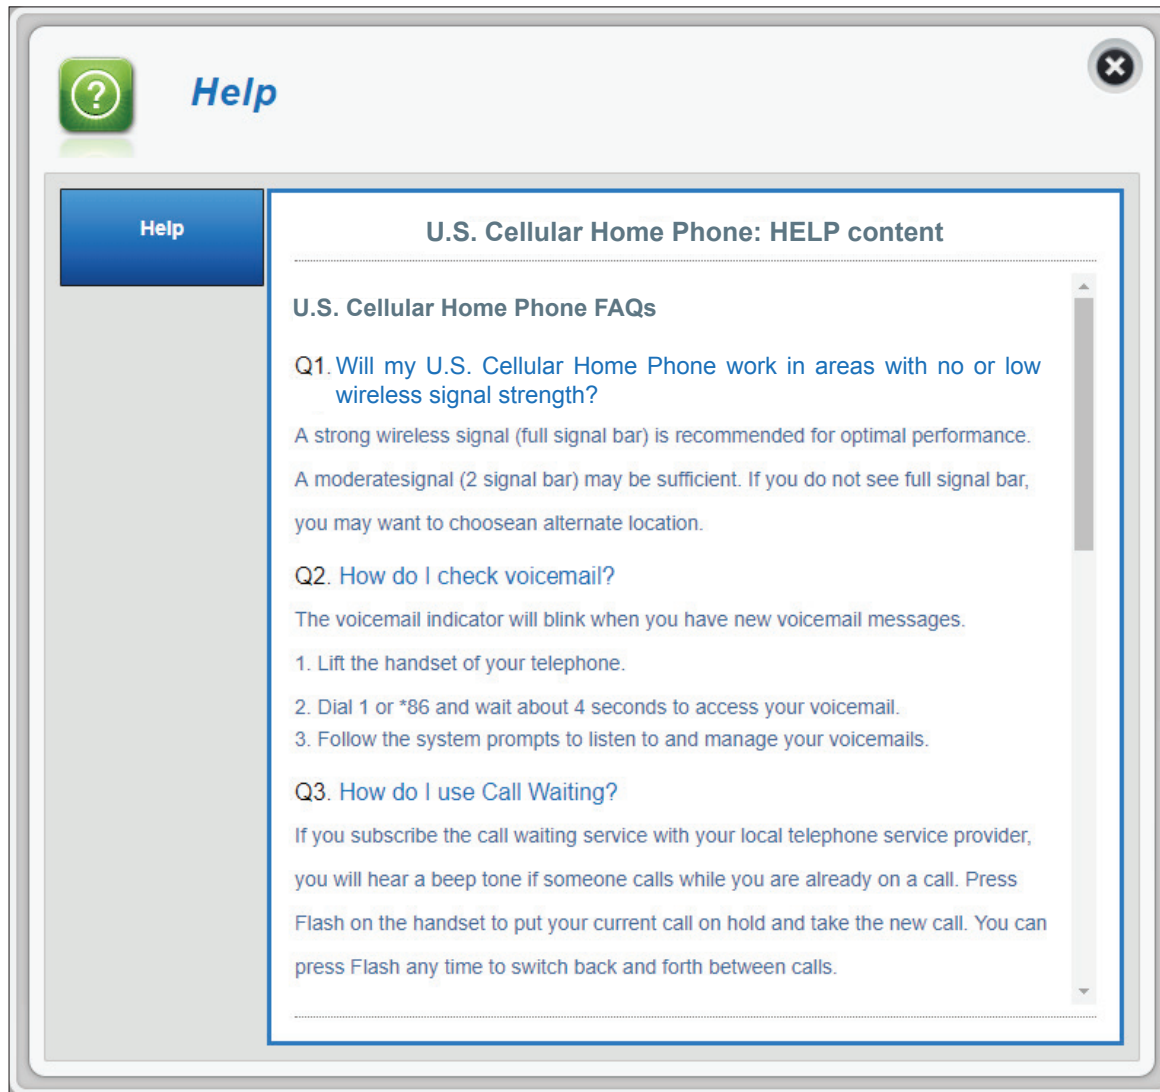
Help

Help

U.S. Cellular Home Phone: HELP content

U.S. Cellular Home Phone FAQs

Q1. Will my U.S. Cellular Home Phone work in areas with no or low wireless signal strength?

A strong wireless signal (full signal bar) is recommended for optimal performance. A moderatesignal (2 signal bar) may be sufficient. If you do not see full signal bar, you may want to choosean alternate location.

Q2. How do I check voicemail?

The voicemail indicator will blink when you have new voicemail messages.

1. Lift the handset of your telephone.

2. Dial 1 or *86 and wait about 4 seconds to access your voicemail.
3. Follow the system prompts to listen to and manage your voicemails.

Q3. How do I use Call Waiting?

If you subscribe the call waiting service with your local telephone service provider, you will hear a beep tone if someone calls while you are already on a call. Press Flash on the handset to put your current call on hold and take the new call. You can press Flash any time to switch back and forth between calls.